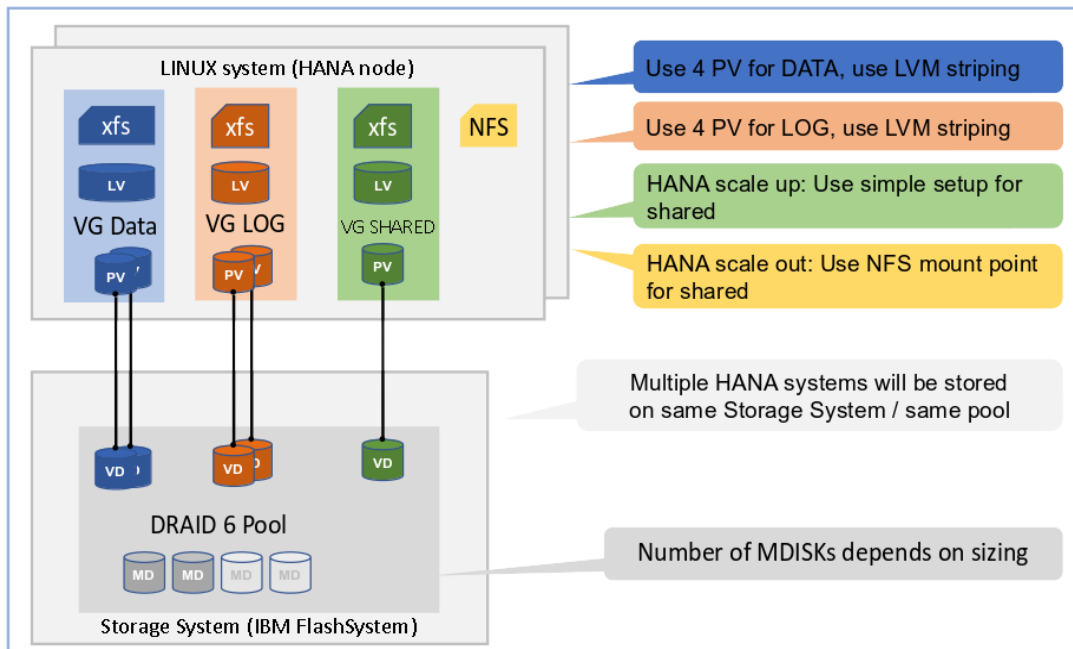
LINUX system (HANA node)

xfs

LV

VG Data

PV

xfs

LV

VG LOG

PV

xfs

LV

VG SHARED

PV

NFS

Use 4 PV for DATA, use LVM striping

Use 4 PV for LOG, use LVM striping

HANA scale up: Use simple setup for shared

HANA scale out: Use NFS mount point for shared

Multiple HANA systems will be stored on same Storage System / same pool

VD

VD

VD

DRAID 6 Pool

MD MD MD MD

Number of MDISKs depends on sizing

Storage System (IBM FlashSystem)